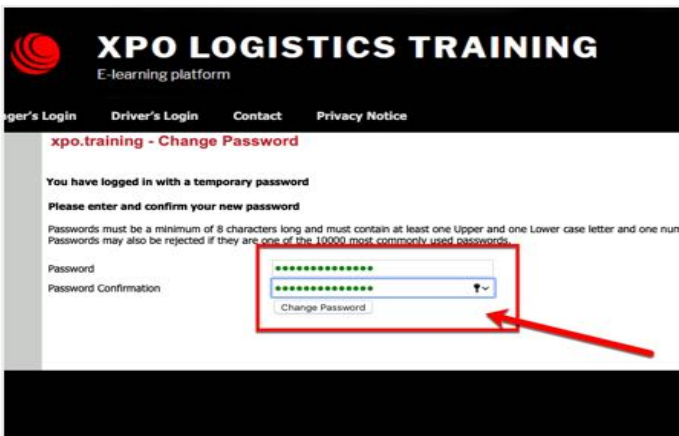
XPO LOGISTICS TRAINING
E-learning platform

ger's Login Driver's Login Contact Privacy Notice

xpo.training - Change Password

You have logged in with a temporary password

Please enter and confirm your new password

Passwords must be a minimum of 8 characters long and must contain at least one Upper and one Lower case letter and one num
Passwords may also be rejected if they are one of the 10000 most commonly used passwords.

Password ••••••••••••••
Password Confirmation ••••••••••••••
Change Password